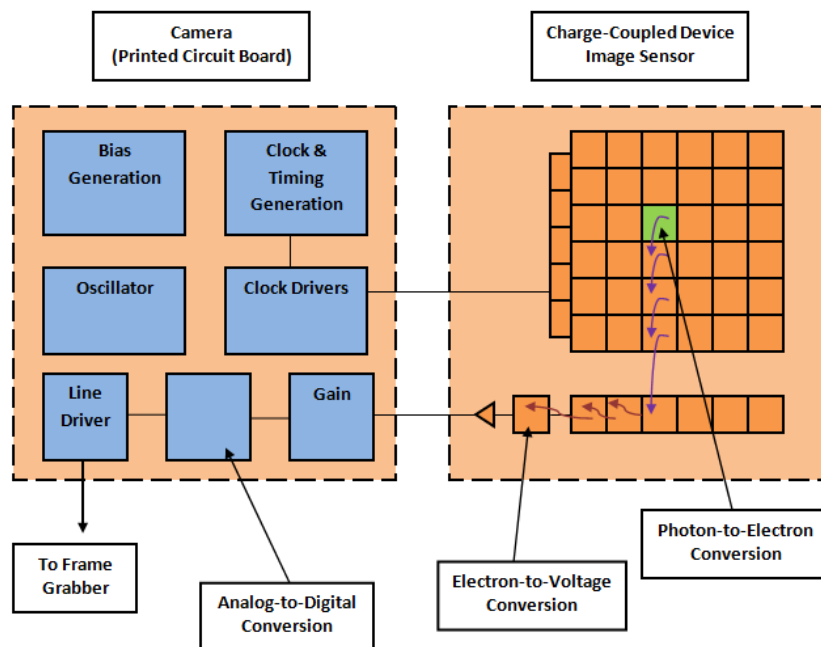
Camera
(Printed Circuit Board)

Charge-Coupled Device
Image Sensor

Bias Generation

Clock & Timing Generation

Oscillator

Clock Drivers

Line Driver

Gain

To Frame Grabber

Analog-to-Digital Conversion

Electron-to-Voltage Conversion

Photon-to-Electron Conversion